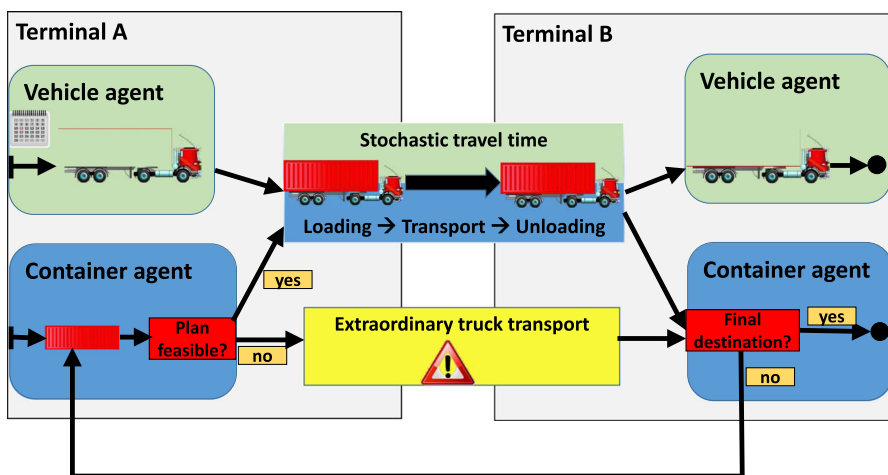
Terminal A

Vehicle agent

Container agent

Plan feasible?

yes

no

Stochastic travel time

Loading → Transport → Unloading

Extraordinary truck transport

Terminal B

Vehicle agent

Container agent

Final destination?

yes

no